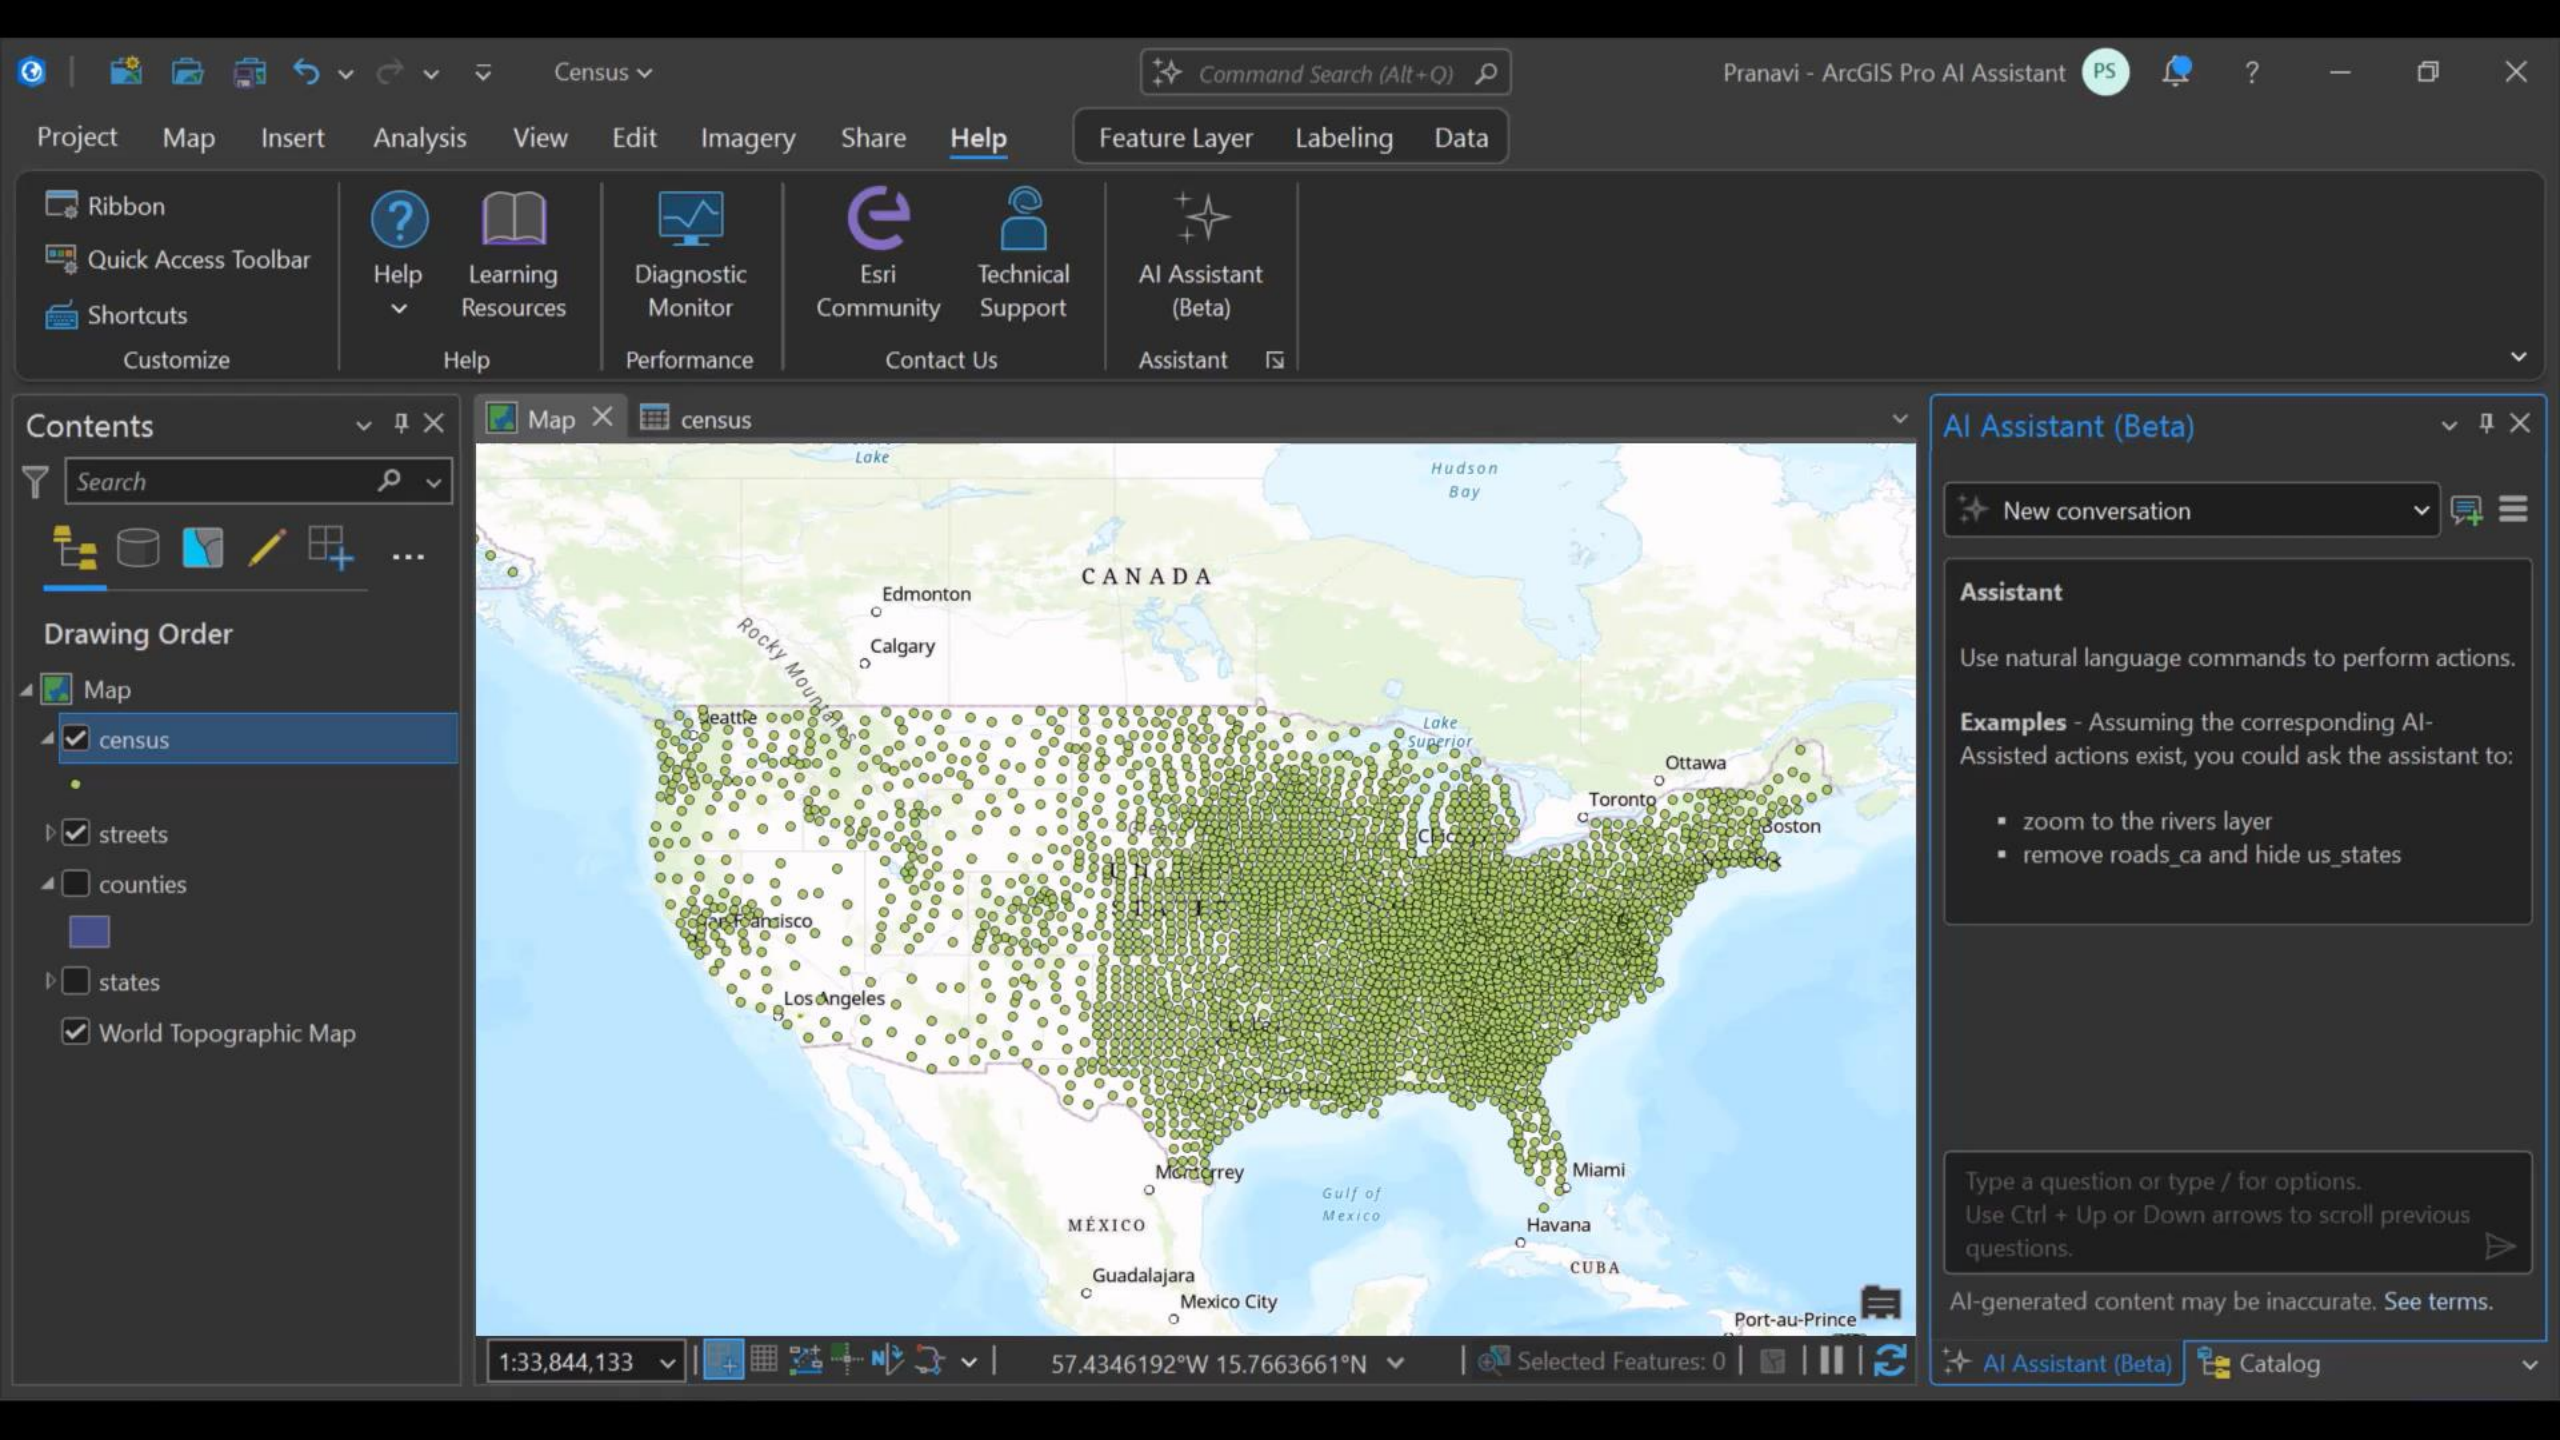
Census
Command Search (Alt+Q)
Pranavi - ArcGIS Pro AI Assistant PS
Project Map Insert Analysis View Edit Imagery Share Help Feature Layer Labeling Data

Ribbon
Quick Access Toolbar
Shortcuts
Customize
Help
Learning Resources
Help
Diagnostic Monitor
Performance
Esri Community
Technical Support
Contact Us
AI Assistant (Beta)
Assistant

Contents
Search
Drawing Order
Map
census
streets
counties
states
World Topographic Map

Map
census

Lake
Hudson Bay
CANADA
Edmonton
Calgary
Rocky Mountains
Seattle
Lake Superior
Ottawa
Toronto
Boston
San Francisco
Los Angeles
Monterrey
Miami
Gulf of Mexico
MÉXICO
Havana
CUBA
Guadalajara
Mexico City
Port-au-Prince

1:33,844,133
57.4346192°W 15.7663661°N
Selected Features: 0

AI Assistant (Beta)
New conversation
Assistant

Use natural language commands to perform actions.

Examples - Assuming the corresponding AI-Assisted actions exist, you could ask the assistant to:

• zoom to the rivers layer
• remove roads_ca and hide us_states

Type a question or type / for options. Use Ctrl + Up or Down arrows to scroll previous questions.

AI-generated content may be inaccurate. See terms.
AI Assistant (Beta)
Catalog